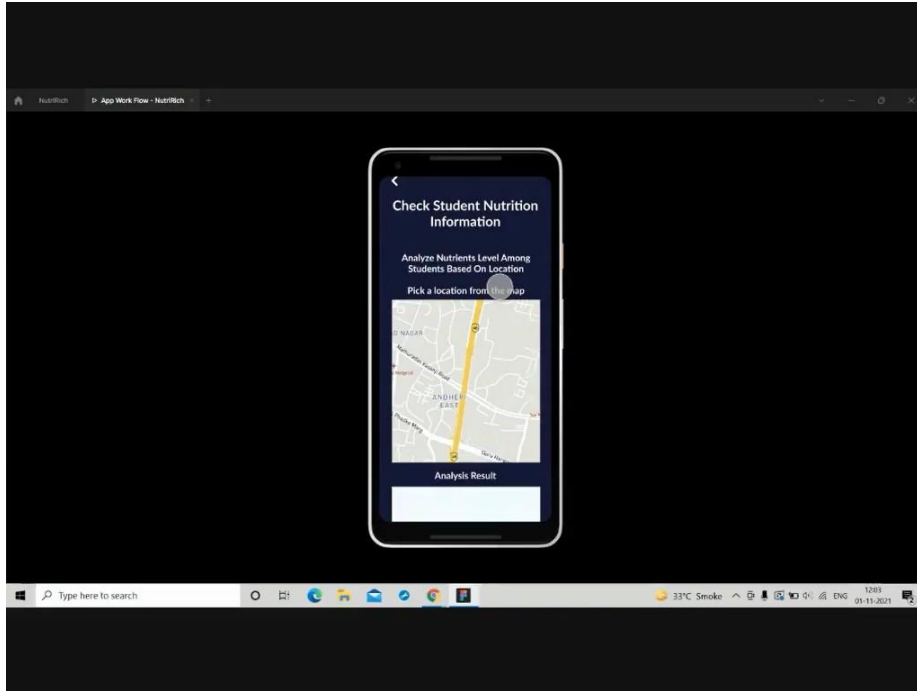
NutriRich

App Work Flow - NutriRich

Check Student Nutrition Information

Analyze Nutrients Level Among Students Based On Location

Pick a location from the map

D NAGAR

ANDHERI EAST

Analysis Result

Type here to search

33°C Smoke

ENG

12:03
01-11-2021